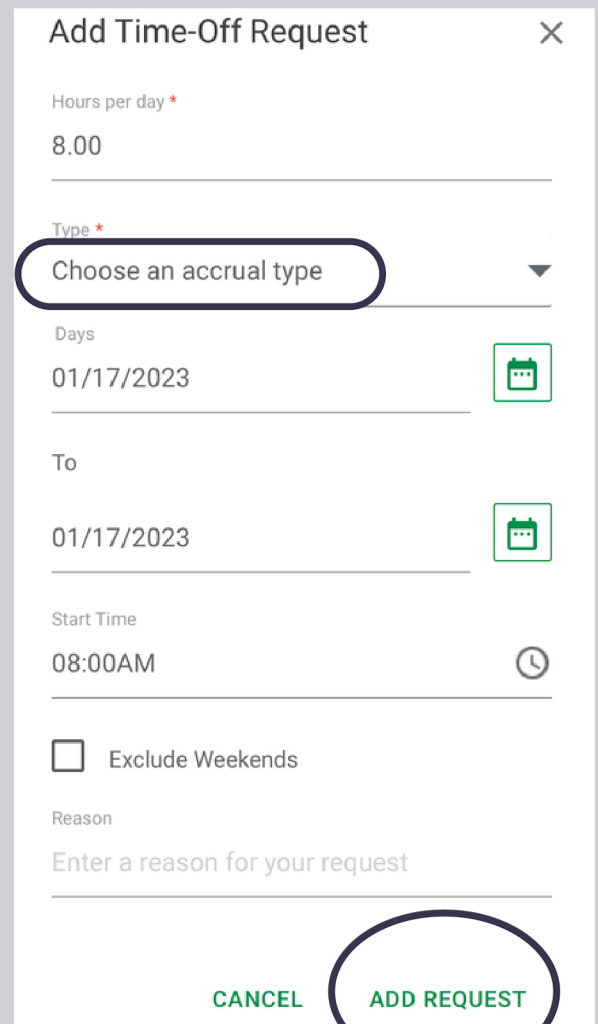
Add Time-Off Request ×

Hours per day *
8.00

Type *
Choose an accrual type

Days
01/17/2023

To
01/17/2023

Start Time
08:00AM

Exclude Weekends

Reason
Enter a reason for your request

CANCEL ADD REQUEST